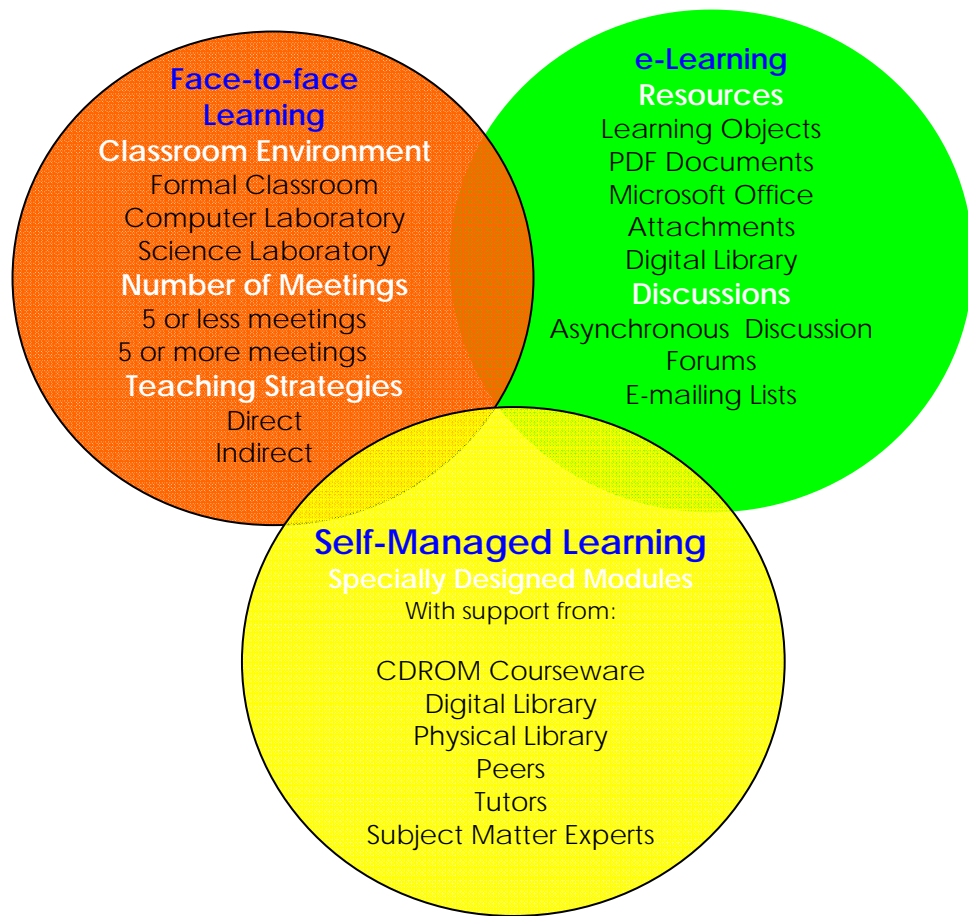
Face-to-face Learning
Classroom Environment
Formal Classroom
Computer Laboratory
Science Laboratory
Number of Meetings
5 or less meetings
5 or more meetings
Teaching Strategies
Direct
Indirect

e-Learning
Resources
Learning Objects
PDF Documents
Microsoft Office
Attachments
Digital Library
Discussions
Asynchronous Discussion
Forums
E-mailing Lists

Self-Managed Learning
Specially Designed Modules
With support from:

CDROM Courseware
Digital Library
Physical Library
Peers
Tutors
Subject Matter Experts